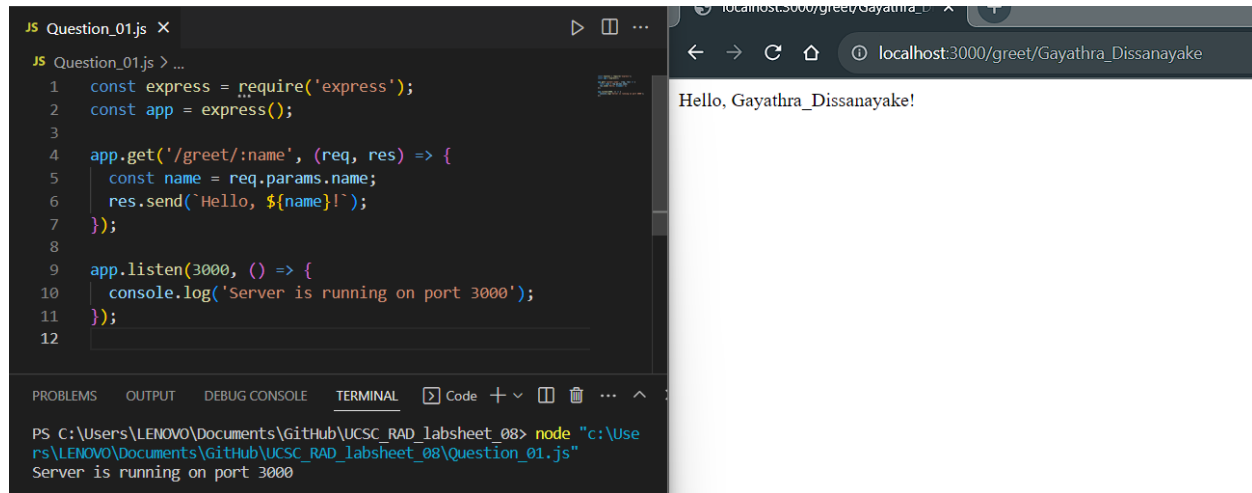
JS Question_01.js ×

JS Question_01.js > ...

1 const express = require('express');
2 const app = express();
3
4 app.get('/greet/:name', (req, res) => {
5 const name = req.params.name;
6 res.send(`Hello, ${name}!`);
7 });
8
9 app.listen(3000, () => {
10 console.log('Server is running on port 3000');
11 });
12

PROBLEMS OUTPUT DEBUG CONSOLE TERMINAL Code + ⌄ ··· ^

PS C:\Users\LENOVO\Documents\GitHub\UCSC_RAD_labsheet_08> node "c:\Users\LENOVO\Documents\GitHub\UCSC_RAD_labsheet_08\Question_01.js"
Server is running on port 3000

localhost:3000/greet/Gayathra_D ×

localhost:3000/greet/Gayathra_Dissanayake

Hello, Gayathra_Dissanayake!